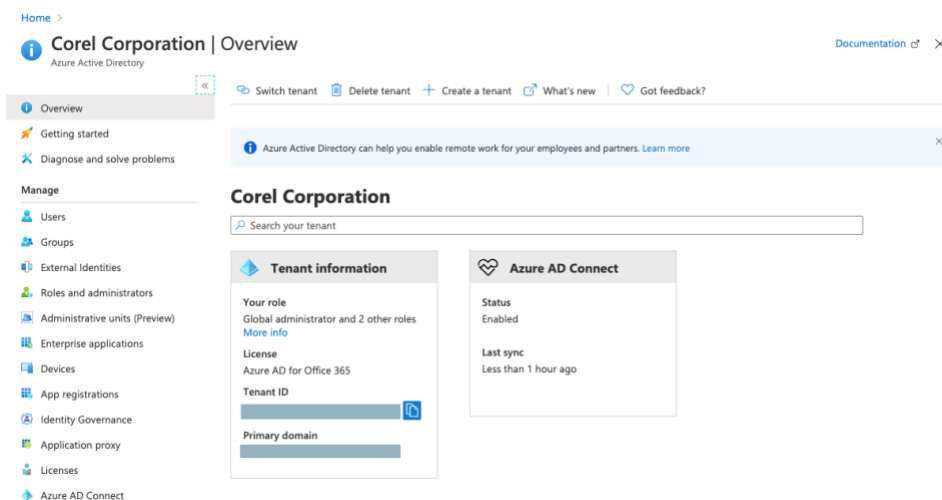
Home >

Corel Corporation | Overview
Azure Active Directory

Documentation ×

«

Overview
Getting started
Diagnose and solve problems

Manage
Users
Groups
External Identities
Roles and administrators
Administrative units (Preview)
Enterprise applications
Devices
App registrations
Identity Governance
Application proxy
Licenses
Azure AD Connect

Switch tenant | Delete tenant | + Create a tenant | What's new | Got feedback?

Azure Active Directory can help you enable remote work for your employees and partners. Learn more ×

Corel Corporation

Search your tenant

Tenant information

Your role
Global administrator and 2 other roles
More info

License
Azure AD for Office 365

Tenant ID

Primary domain

Azure AD Connect

Status
Enabled

Last sync
Less than 1 hour ago